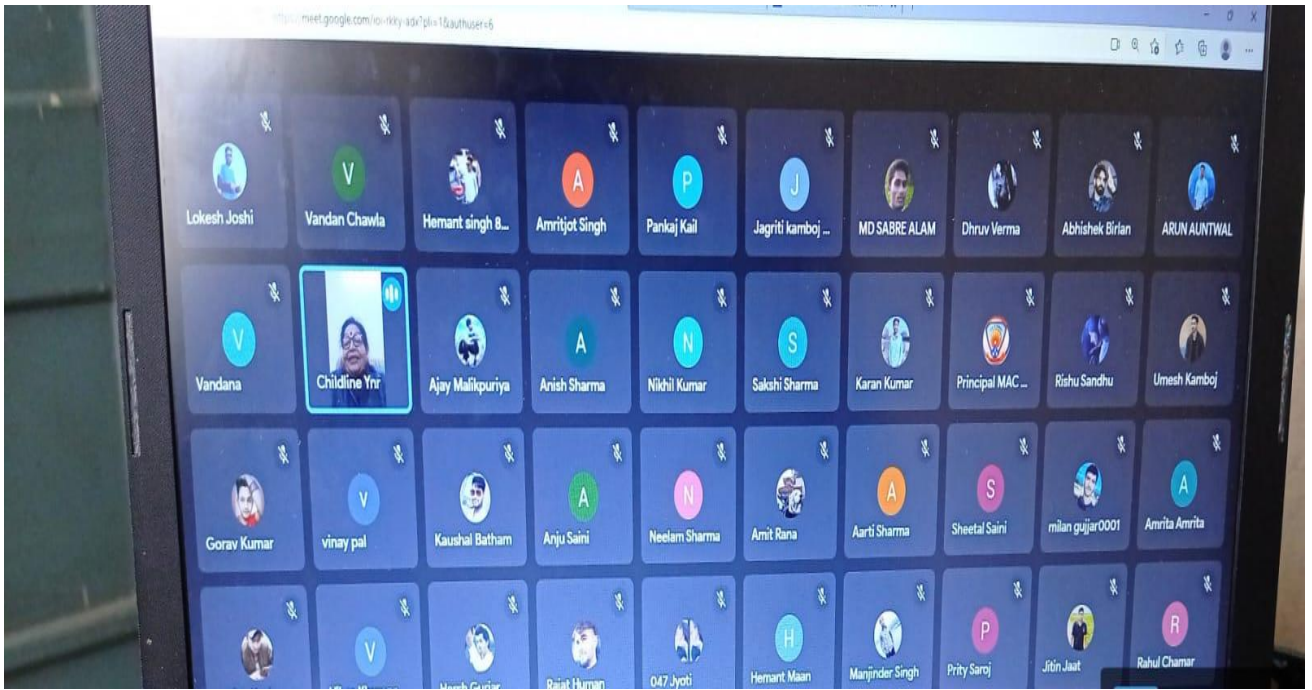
meet.google.com/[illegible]?pli=1&authuser=6

Lokesh Joshi
V
Vandan Chawla
Hemant singh 8...
A
Amritjot Singh
P
Pankaj Kail
J
Jagriti kamboj ...
MD SABRE ALAM
Dhruv Verma
Abhishek Birlan
ARUN AUNTWAL

V
Vandana
Childline Ynr
Ajay Malikpuriya
A
Anish Sharma
N
Nikhil Kumar
S
Sakshi Sharma
Karan Kumar
Principal MAC ...
Rishu Sandhu
Umesh Kamboj

Gorav Kumar
V
vinay pal
Kaushal Batham
A
Anju Saini
N
Neelam Sharma
Amit Rana
A
Aarti Sharma
S
Sheetal Saini
milan gujjar0001
A
Amrita Amrita

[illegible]
V
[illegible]
Harsh Gujjar
Rajat Human
047 Jyoti
H
Hemant Maan
Manjinder Singh
P
Prity Saroj
Jitin Jaat
R
Rahul Chamar